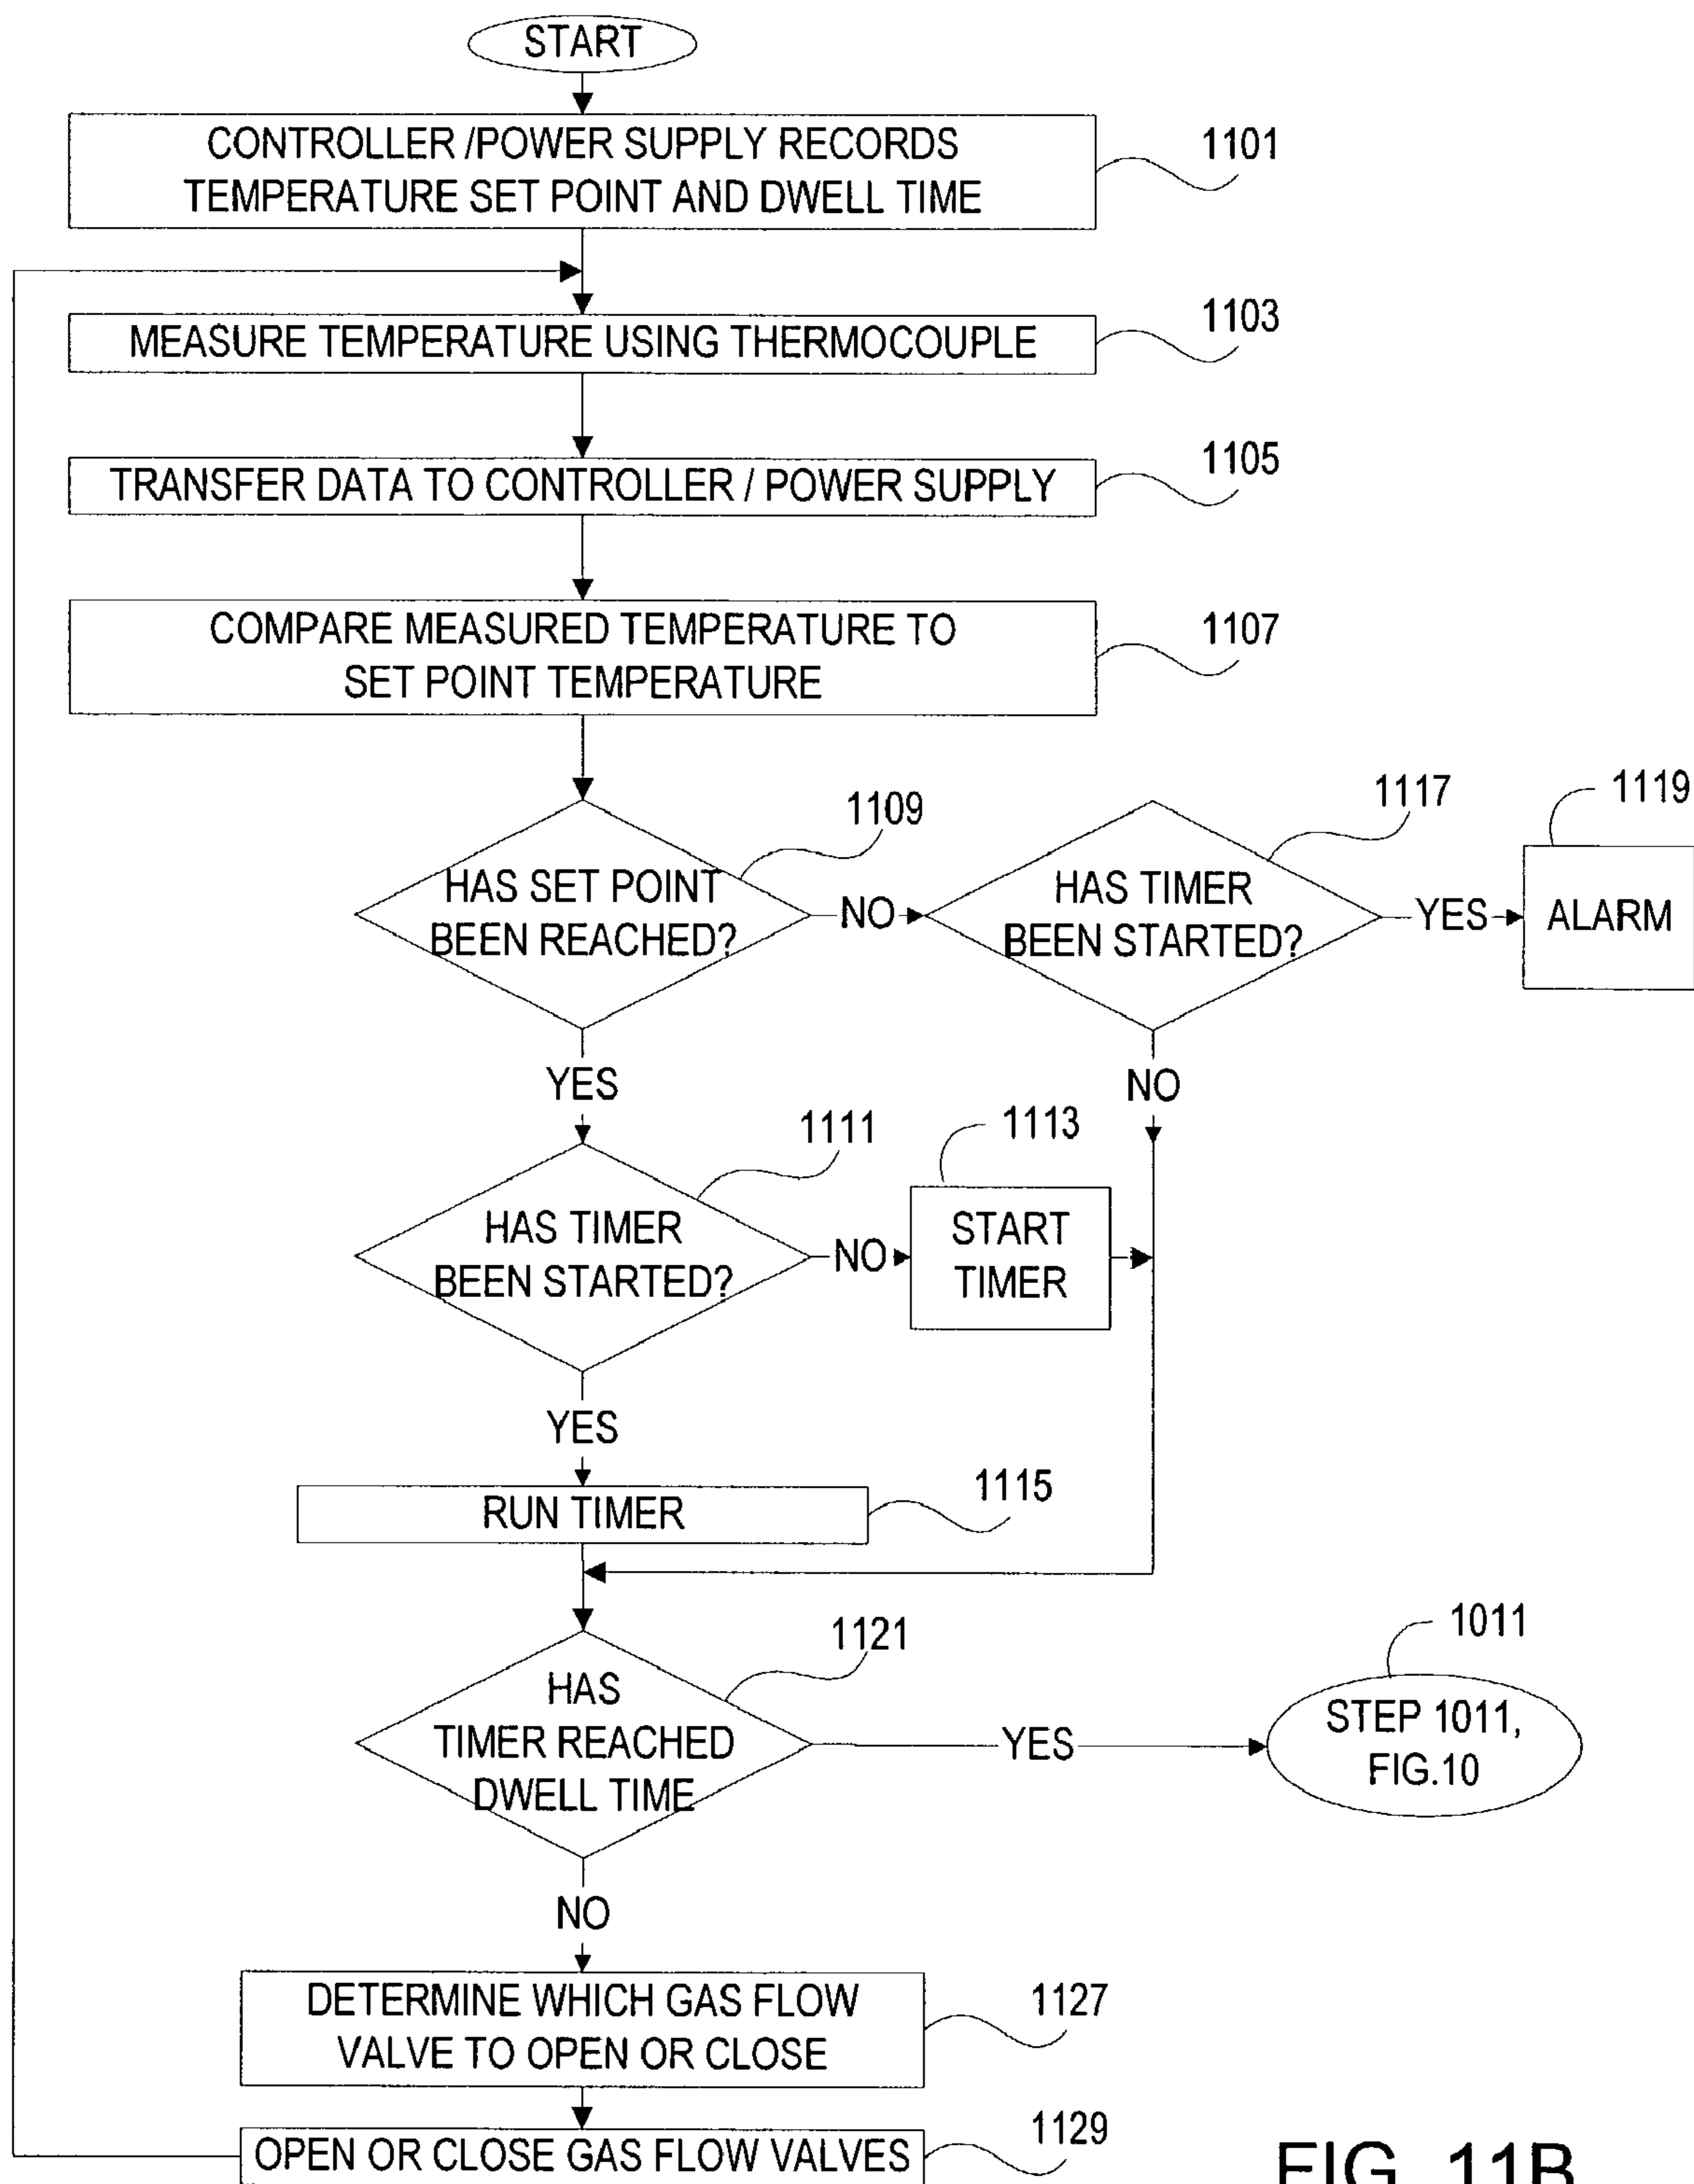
START

CONTROLLER /POWER SUPPLY RECORDS TEMPERATURE SET POINT AND DWELL TIME

1101

MEASURE TEMPERATURE USING THERMOCOUPLE

1103

TRANSFER DATA TO CONTROLLER / POWER SUPPLY

1105

COMPARE MEASURED TEMPERATURE TO SET POINT TEMPERATURE

1107

1109

HAS SET POINT BEEN REACHED?

NO

1117

HAS TIMER BEEN STARTED?

YES

1119

ALARM

YES

NO

1111

1113

HAS TIMER BEEN STARTED?

NO

START TIMER

YES

RUN TIMER

1115

1121

HAS TIMER REACHED DWELL TIME

YES

1011

STEP 1011, FIG.10

NO

DETERMINE WHICH GAS FLOW VALVE TO OPEN OR CLOSE

1127

OPEN OR CLOSE GAS FLOW VALVES

1129

FIG. 11B